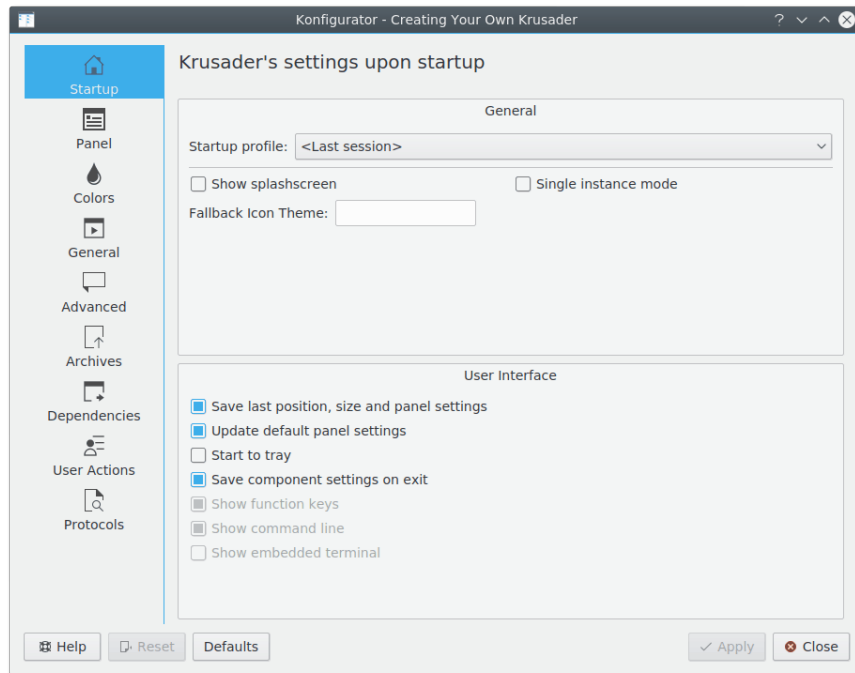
Konfigurator - Creating Your Own Krusader

Startup
Panel
Colors
General
Advanced
Archives
Dependencies
User Actions
Protocols

Krusader's settings upon startup

General

Startup profile: <Last session>

Show splashscreen
Single instance mode
Fallback Icon Theme:

User Interface

Save last position, size and panel settings
Update default panel settings
Start to tray
Save component settings on exit
Show function keys
Show command line
Show embedded terminal

Help
Reset
Defaults
Apply
Close